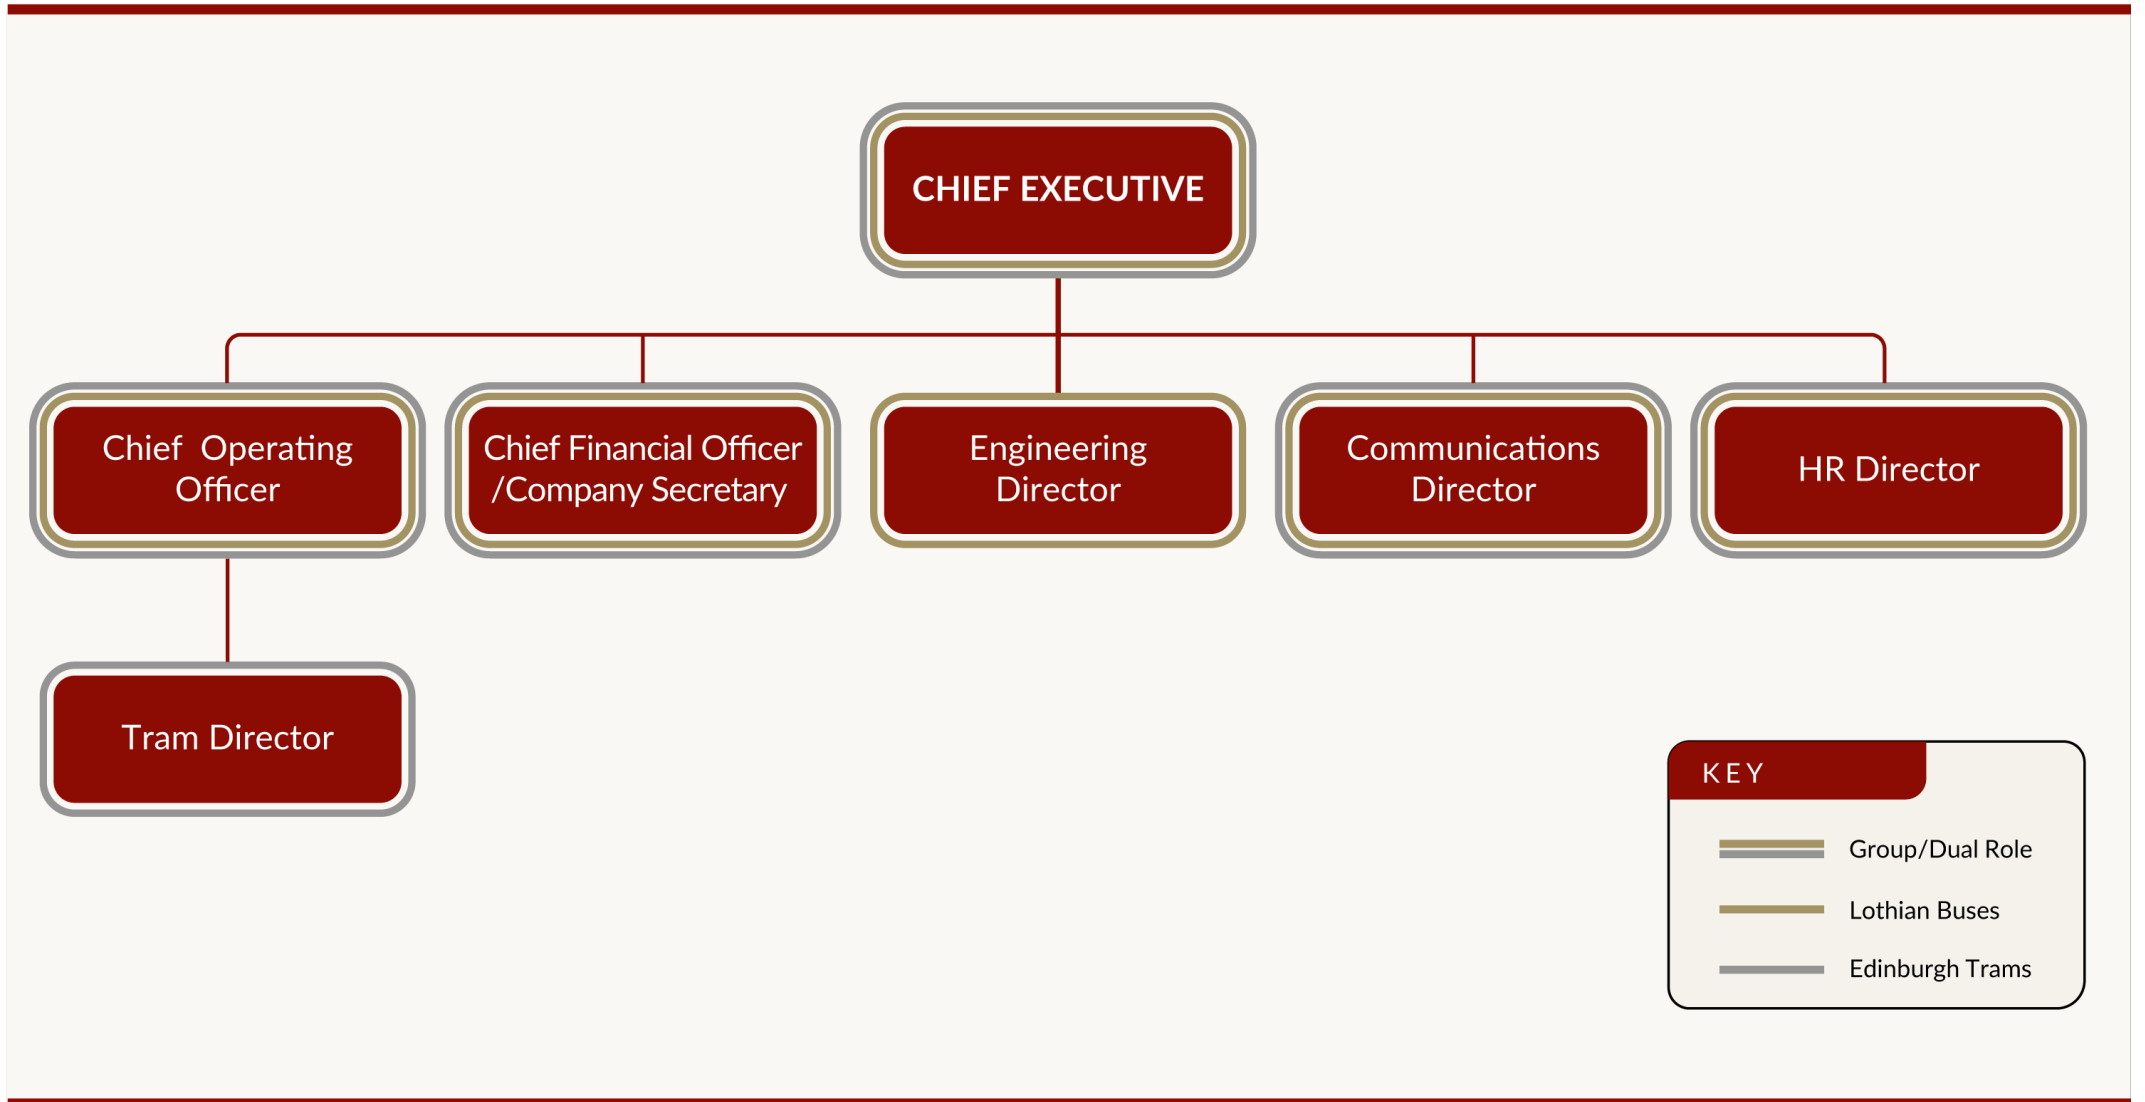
CHIEF EXECUTIVE

Chief Operating Officer

Chief Financial Officer /Company Secretary

Engineering Director

Communications Director

HR Director

Tram Director

KEY

Group/Dual Role

Lothian Buses

Edinburgh Trams